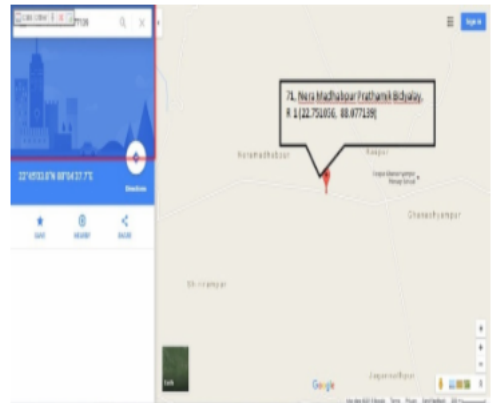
71. Nera Madhabpur Prathamik Bidyalay, R 1 (22.751056, 88.077139)

22°45'03.8"N 88°04'37.7"E

Directions

Save

Nearby

Share

Sign in

Nera Madhabpur

Ghanashyampur

Shrirampur

Jaganathpur

Google

Earth